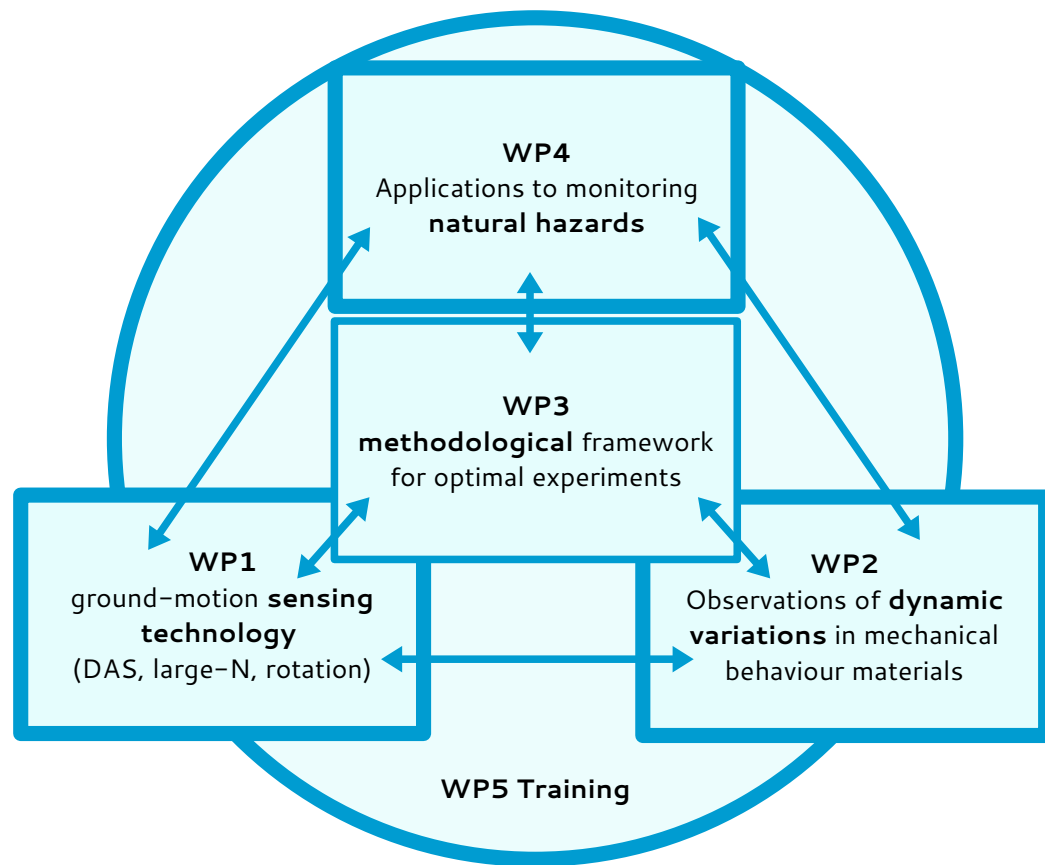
WP4
Applications to monitoring
natural hazards

WP3
methodological framework
for optimal experiments

WP1
ground-motion sensing
technology
(DAS, large-N, rotation)

WP2
Observations of dynamic
variations in mechanical
behaviour materials

WP5 Training